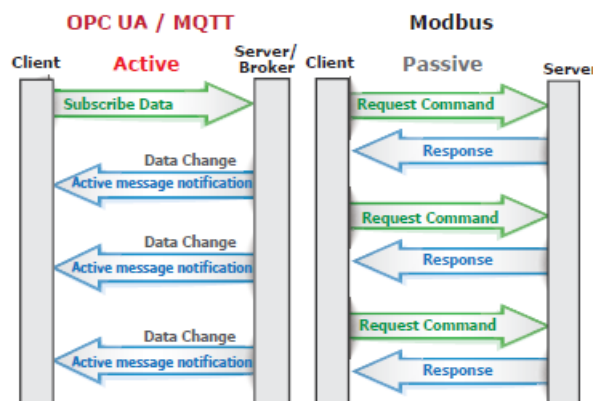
OPC UA / MQTT

Client

Active

Server/ Broker

Subscribe Data

Data Change

Active message notification

Data Change

Active message notification

Data Change

Active message notification

Modbus

Client

Passive

Server

Request Command

Response

Request Command

Response

Request Command

Response